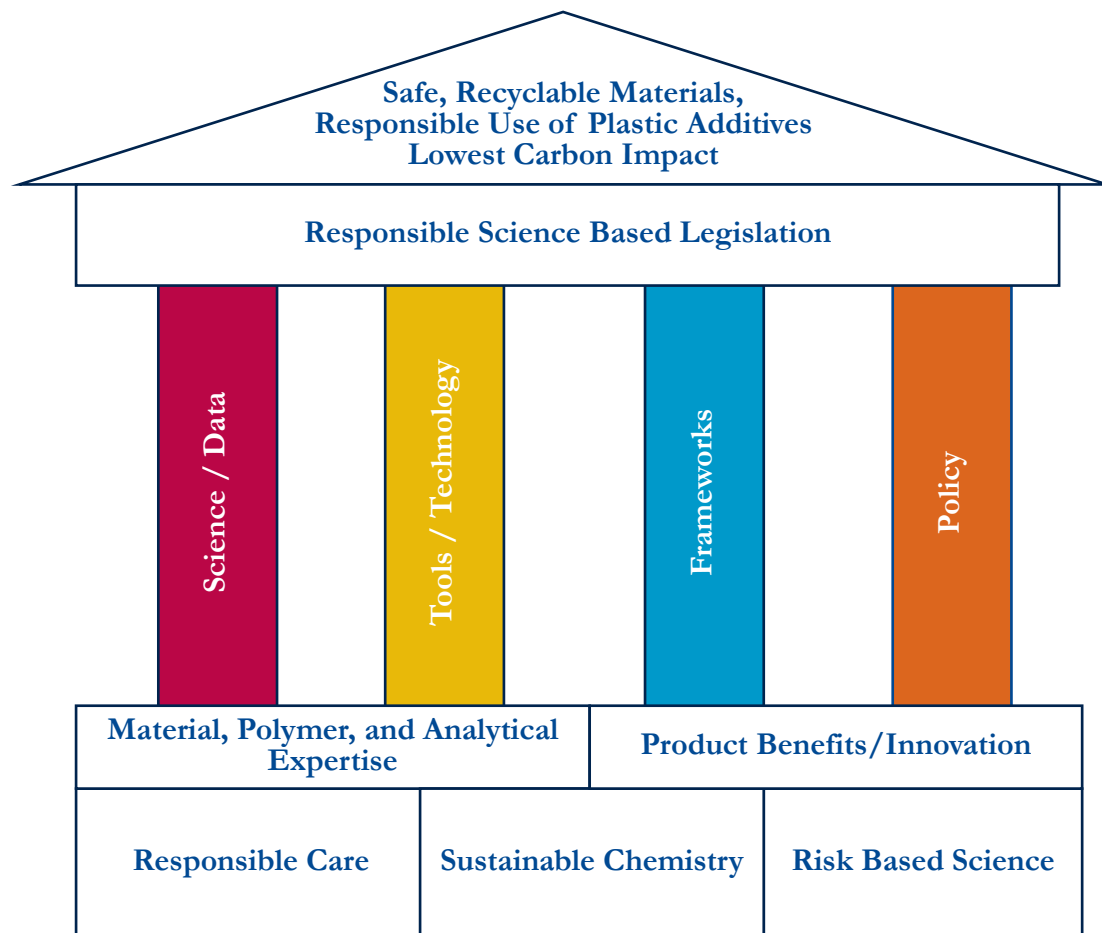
Safe, Recyclable Materials,
Responsible Use of Plastic Additives
Lowest Carbon Impact

Responsible Science Based Legislation

Science / Data

Tools / Technology

Frameworks

Policy

Material, Polymer, and Analytical Expertise

Product Benefits/Innovation

Responsible Care

Sustainable Chemistry

Risk Based Science